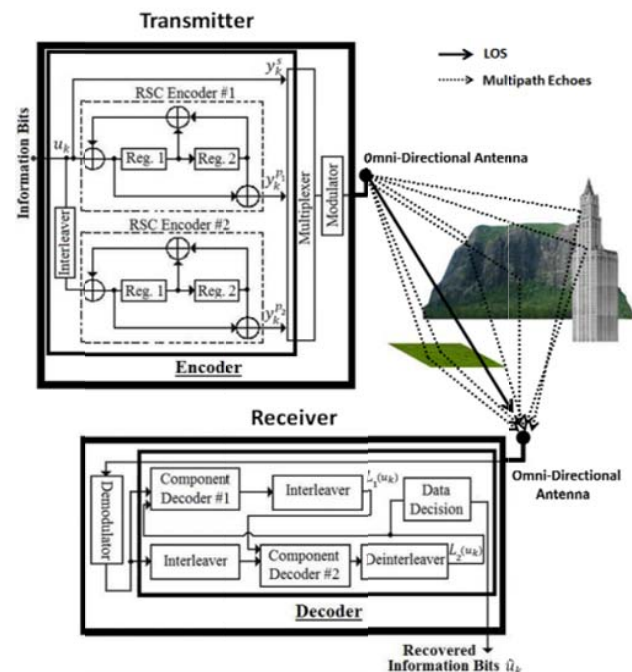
Transmitter

LOS
Multipath Echoes

Information Bits
$u_k$
$y_k^s$
RSC Encoder #1
Reg. 1
Reg. 2
$y_k^{p_1}$
Interleaver
RSC Encoder #2
Reg. 1
Reg. 2
$y_k^{p_2}$
Multiplexer
Modulator
Omni-Directional Antenna
Encoder

Receiver

Demodulator
Component Decoder #1
Interleaver
$L_1(u_k)$
Data Decision
Interleaver
Component Decoder #2
Deinterleaver
$L_2(u_k)$
Decoder
Omni-Directional Antenna

Recovered Information Bits $\hat{u}_k$